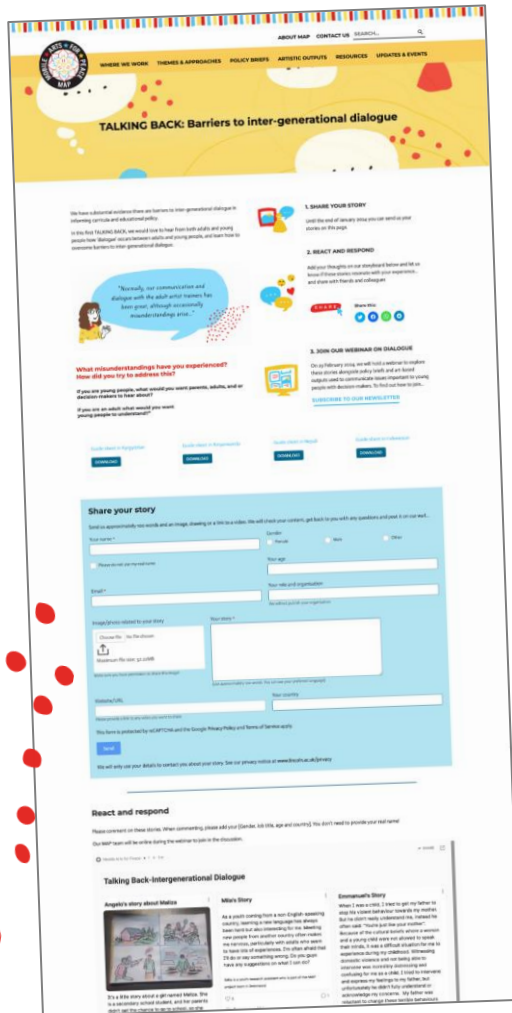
ABOUT MAP CONTACT US SEARCH...

MAP

WHERE WE WORK THEMES & APPROACHES POLICY BRIEFS ARTISTIC OUTPUTS RESOURCES UPDATES & EVENTS

TALKING BACK: Barriers to inter-generational dialogue

We have a distinctive evidence there are barriers to inter-generational dialogue in influencing curricula and educational policy.

In this first TALKING BACK, we would love to hear from both adults and young people how 'dialogue' occurs between adults and young people, and learn how to overcome barriers to inter-generational dialogue.

"Normally, our communication and dialogue with the adult artist trainers has been great, although occasionally misunderstandings arise..."

What misunderstandings have you experienced? How did you try to address this?

If you are young people, what would you want parents, adults, and or decision makers to hear about?

If you are an adult: what would you want young people to understand?

1. SHARE YOUR STORY

Until the end of January 2024 you can send us your stories on this page

2. REACT AND RESPOND

Add your thoughts on our storyboard below and let us know if these stories resonate with your experience... and share with friends and colleagues

Share this:

3. JOIN OUR WEBINAR ON DIALOGUE

On 29 February 2024, we will hold a webinar to explore these stories alongside policy briefs and art-based outputs used to communicate issues important to young people with decision makers. To find out how to join...

SUBSCRIBE TO OUR NEWSLETTER

Guide sheet in Kyrgyzstan DOWNLOAD
Guide sheet in Rwanda DOWNLOAD
Guide sheet in Nepal DOWNLOAD
Guide sheet in Indonesia DOWNLOAD

Share your story

Send us approximately 100 words and an image, drawing or a link to a video. We will check your content, get back to you with any questions and post it on our wall...

Your name *
Gender
Female Male Other
Please do not use my real name
Your age
Email *
Your role and organisation
Image/photo related to your story
Choose file No file chosen
Maximum file size: 512MB
Your story *
Website/URL
Your country

This form is protected by reCAPTCHA and the Google Privacy Policy and Terms of Service apply.

Send

We will only use your details to contact you about your story. See our privacy notice at www.lincoln.ac.uk/privacy

React and respond

Please comment on these stories. When commenting, please add your [Gender, Job title, age and country]. You don't need to provide your real name!

Our MAP team will be online during the webinar to join in the discussion.

Talking Back-Intergenerational Dialogue

Angela's story about Malica

It's a little story about a girl named Malica. She is a secondary school student, and her parents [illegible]

Mila's Story

As a youth coming from a non-English speaking country, learning a new language has always been hard but also interesting for me. Meeting new people from another country often makes me nervous, particularly with adults who seem to have lots of experiences. I'm often afraid that I'll do or say something wrong. Do you guys have any suggestions on what I can do?

Emmanuel's Story

When I was a child, I tried to get my father to stop his violent behaviour towards my mother. But he didn't really understand me. Instead he often said: "You're just like your mother". Because of the cultural beliefs where a woman and a young child were not allowed to speak their minds, it was a difficult situation for me to experience during my childhood. Witnessing domestic violence and not being able to intervene was incredibly distressing and confusing for me as a child. I tried to intervene and express my feelings to my father, but unfortunately he didn't fully understand or acknowledge my concerns. My father was reluctant to change these terrible behaviours